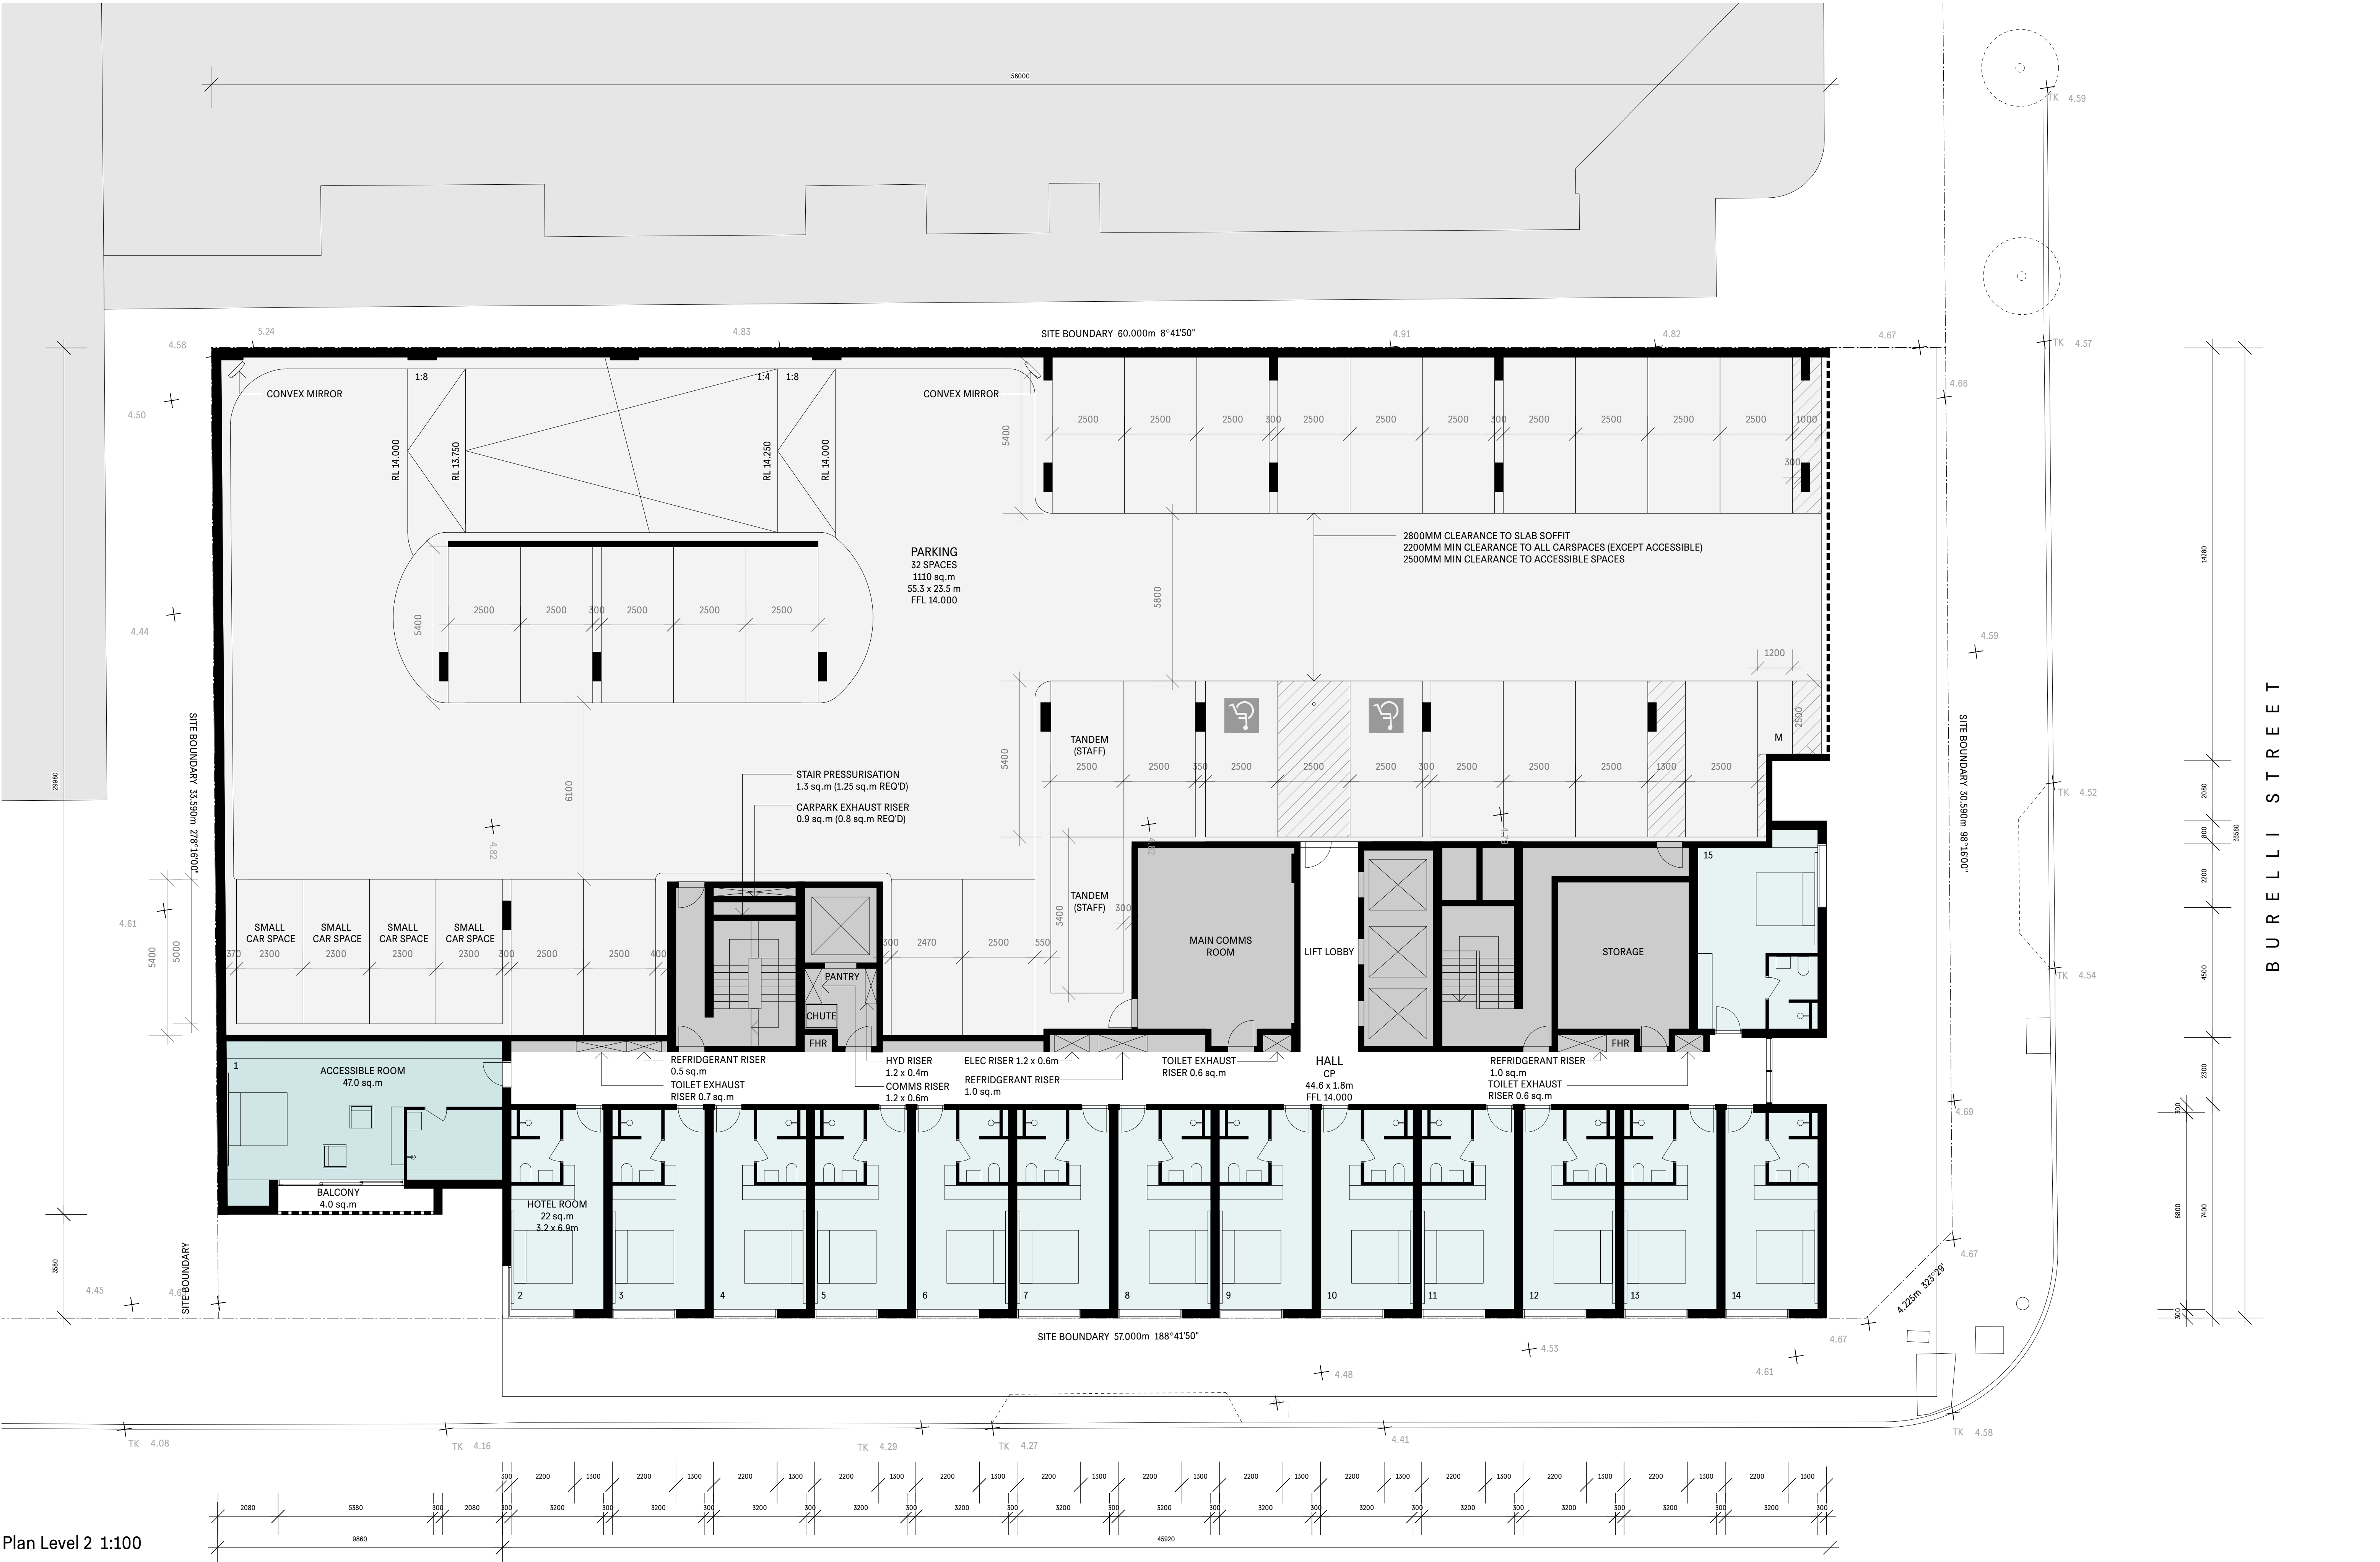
56000

4.59

5.24
4.58
4.83
SITE BOUNDARY 60.000m 8°41'50"
4.91
4.82
4.67
4.57

CONVEX MIRROR
1:8
1:4
1:8
CONVEX MIRROR
4.66
4.50
RL 14.000
RL 13.750
RL 14.250
RL 14.000
5400
2500 2500 2500 300 2500 2500 2500 300 2500 2500 2500 2500 1000
300

PARKING
32 SPACES
1110 sq.m
55.3 x 23.5 m
FFL 14.000

2800MM CLEARANCE TO SLAB SOFFIT
2200MM MIN CLEARANCE TO ALL CARSPACES (EXCEPT ACCESSIBLE)
2500MM MIN CLEARANCE TO ACCESSIBLE SPACES

14280

5400
2500 2500 300 2500 2500 2500
4.44
5800
4.59
1200

SITE BOUNDARY 33.590m 278°16'00"
29880
TANDEM
(STAFF)
5400
2500 2500 350 2500 2500 2500 300 2500 2500 2500 1300 2500
2500
M
SITE BOUNDARY 30.590m 98°16'00"
BURELLI STREET

STAIR PRESSURISATION
1.3 sq.m (1.25 sq.m REQ'D)
CARPARK EXHAUST RISER
0.9 sq.m (0.8 sq.m REQ'D)
6100
4.82
4.52
2080
300
2200
33560

TANDEM
(STAFF)
5400
300
MAIN COMMS
ROOM
LIFT LOBBY
STORAGE
15
4.61
SMALL CAR SPACE 2300
SMALL CAR SPACE 2300
SMALL CAR SPACE 2300
SMALL CAR SPACE 2300
370 300 2500 2500 400 300 2470 2500 550
5400
5000
PANTRY
CHUTE
FHR
FHR
4.54
4500

ACCESSIBLE ROOM
47.0 sq.m
1
REFRIDGERANT RISER
0.5 sq.m
TOILET EXHAUST
RISER 0.7 sq.m
HYD RISER
1.2 x 0.4m
COMMS RISER
1.2 x 0.6m
ELEC RISER 1.2 x 0.6m
REFRIDGERANT RISER
1.0 sq.m
TOILET EXHAUST
RISER 0.6 sq.m
HALL
CP
44.6 x 1.8m
FFL 14.000
REFRIDGERANT RISER
1.0 sq.m
TOILET EXHAUST
RISER 0.6 sq.m
2300
4.69
300

BALCONY
4.0 sq.m
HOTEL ROOM
22 sq.m
3.2 x 6.9m
6800
7400
3580
4.67
2 3 4 5 6 7 8 9 10 11 12 13 14
4.45
4.6
SITE BOUNDARY
4.225m 323°29'
300
SITE BOUNDARY 57.000m 188°41'50"
4.67
4.53
4.48
4.61

TK 4.08
TK 4.16
TK 4.29
TK 4.27
4.41
TK 4.58

300 2200 1300 2200 1300 2200 1300 2200 1300 2200 1300 2200 1300 2200 1300 2200 1300 2200 1300 2200 1300 2200 1300 2200 1300 2200 1300
2080 5380 300 2080 300 3200 300 3200 300 3200 300 3200 300 3200 300 3200 300 3200 300 3200 300 3200 300 3200 300 3200 300 3200 300 3200 300
9860
45920

Plan Level 2 1:100